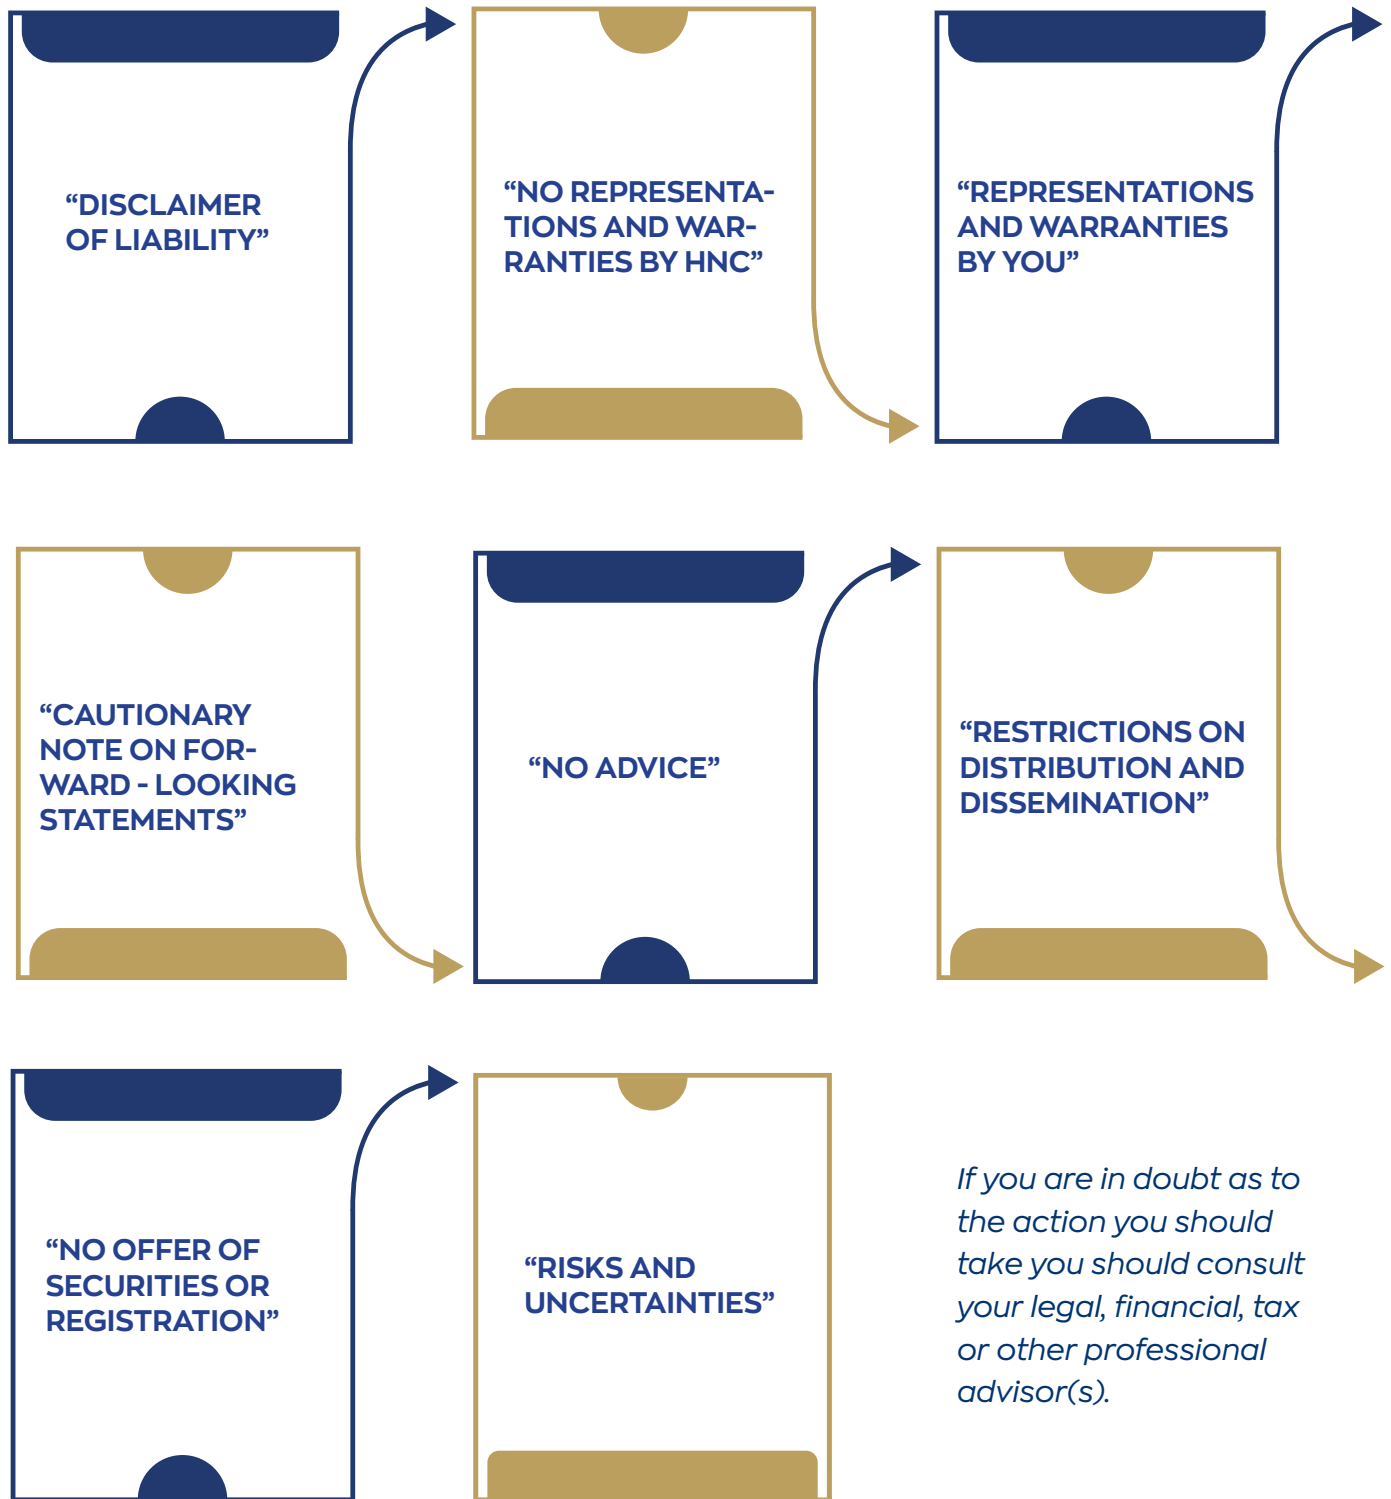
“DISCLAIMER OF LIABILITY”

“NO REPRESENTATIONS AND WARRANTIES BY HNC”

“REPRESENTATIONS AND WARRANTIES BY YOU”

“CAUTIONARY NOTE ON FORWARD - LOOKING STATEMENTS”

“NO ADVICE”

“RESTRICTIONS ON DISTRIBUTION AND DISSEMINATION”

“NO OFFER OF SECURITIES OR REGISTRATION”

“RISKS AND UNCERTAINTIES”

If you are in doubt as to the action you should take you should consult your legal, financial, tax or other professional advisor(s).